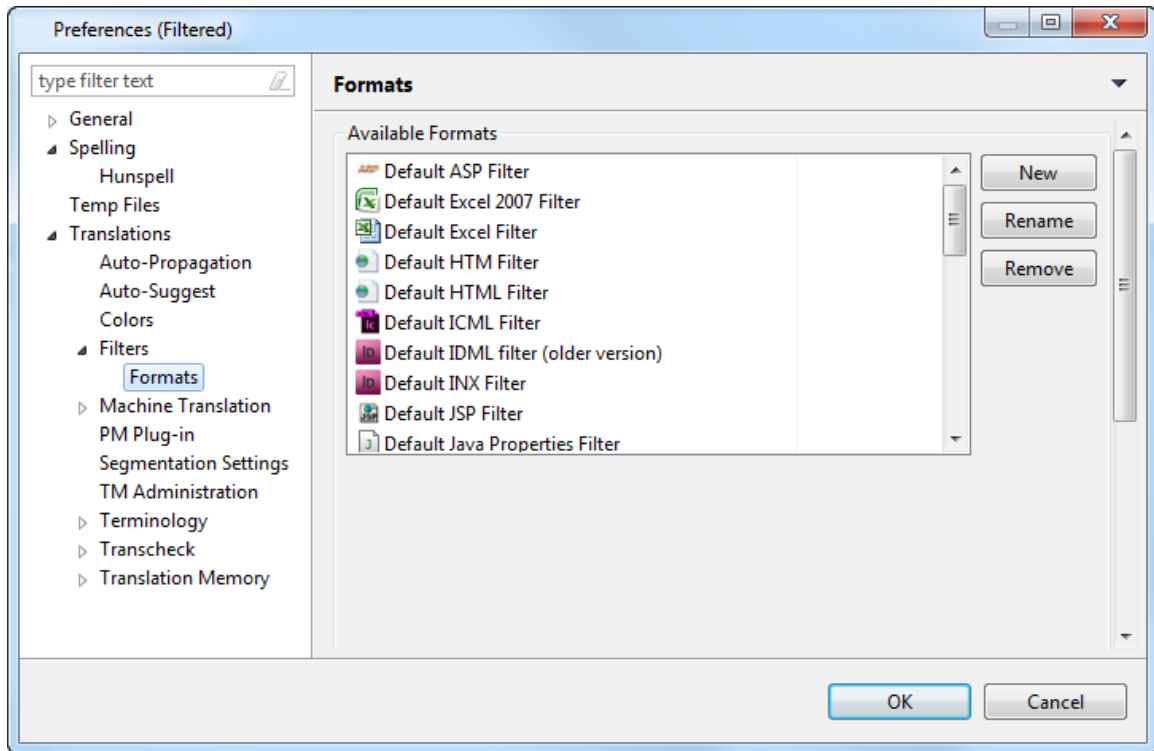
Preferences (Filtered)

type filter text

General
Spelling
Hunspell
Temp Files
Translations
Auto-Propagation
Auto-Suggest
Colors
Filters
Formats
Machine Translation
PM Plug-in
Segmentation Settings
TM Administration
Terminology
Transcheck
Translation Memory

Formats

Available Formats

Default ASP Filter
Default Excel 2007 Filter
Default Excel Filter
Default HTM Filter
Default HTML Filter
Default ICML Filter
Default IDML filter (older version)
Default INX Filter
Default JSP Filter
Default Java Properties Filter

New
Rename
Remove

OK
Cancel